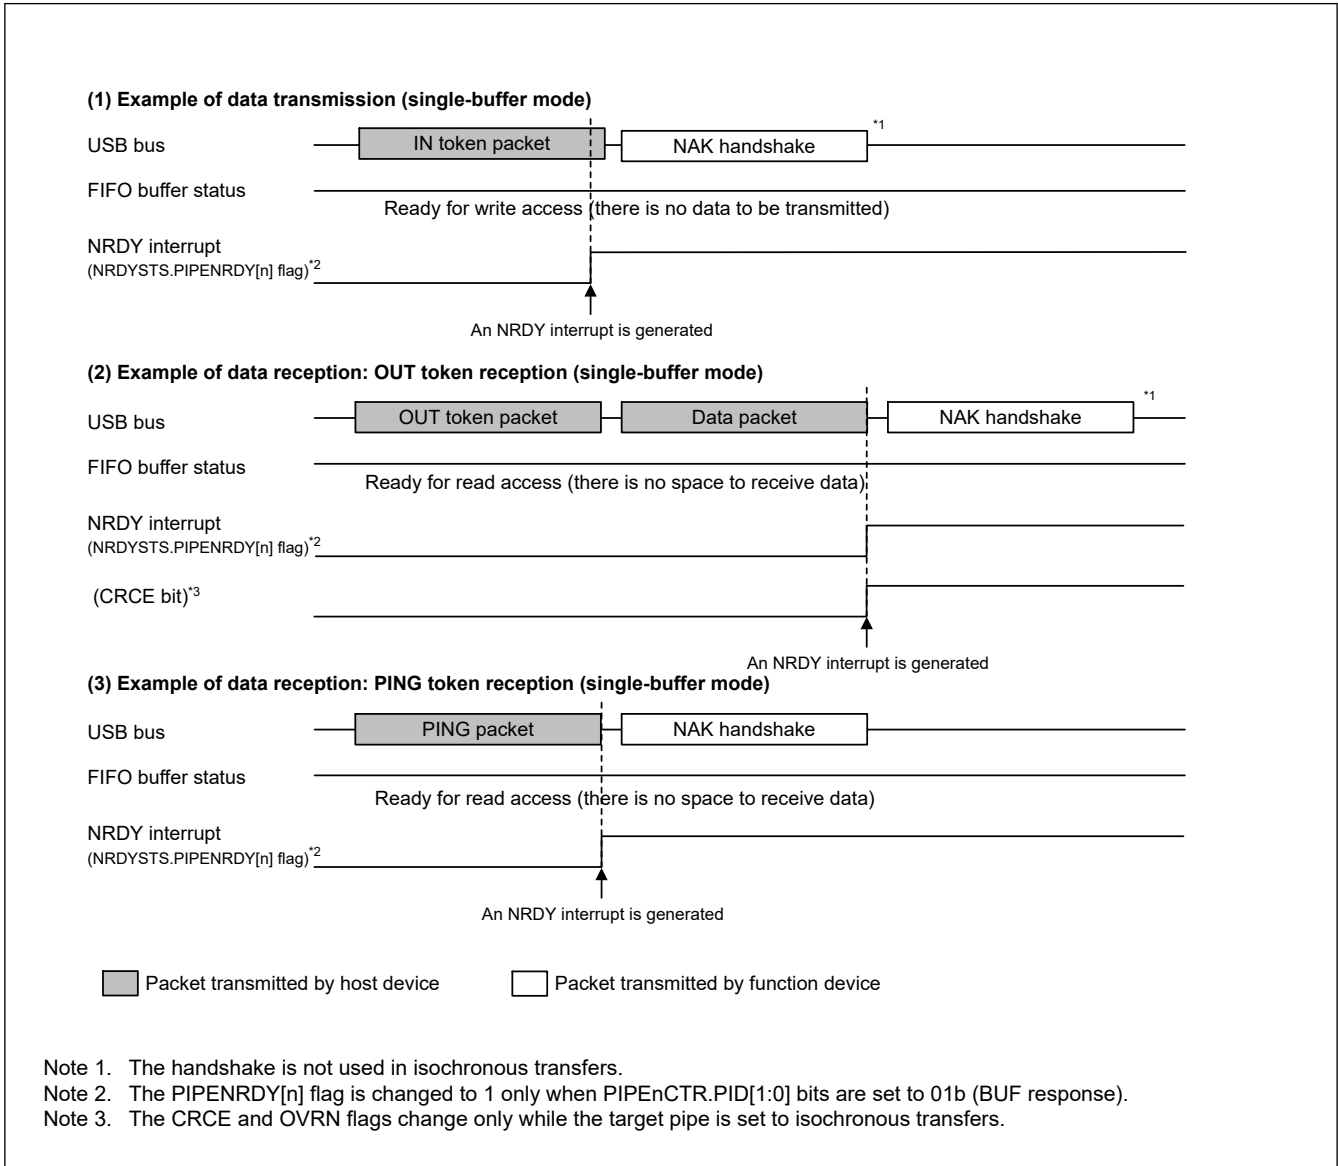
(1) Example of data transmission (single-buffer mode)

USB bus

IN token packet

NAK handshake

*1

FIFO buffer status

Ready for write access (there is no data to be transmitted)

NRDY interrupt
(NRDYSTS.PIPENRDY[n] flag)$^{*2}$

An NRDY interrupt is generated

(2) Example of data reception: OUT token reception (single-buffer mode)

USB bus

OUT token packet

Data packet

NAK handshake

*1

FIFO buffer status

Ready for read access (there is no space to receive data)

NRDY interrupt
(NRDYSTS.PIPENRDY[n] flag)$^{*2}$

(CRCE bit)$^{*3}$

An NRDY interrupt is generated

(3) Example of data reception: PING token reception (single-buffer mode)

USB bus

PING packet

NAK handshake

FIFO buffer status

Ready for read access (there is no space to receive data)

NRDY interrupt
(NRDYSTS.PIPENRDY[n] flag)$^{*2}$

An NRDY interrupt is generated

Packet transmitted by host device

Packet transmitted by function device

Note 1. The handshake is not used in isochronous transfers.
Note 2. The PIPENRDY[n] flag is changed to 1 only when PIPEnCTR.PID[1:0] bits are set to 01b (BUF response).
Note 3. The CRCE and OVRN flags change only while the target pipe is set to isochronous transfers.